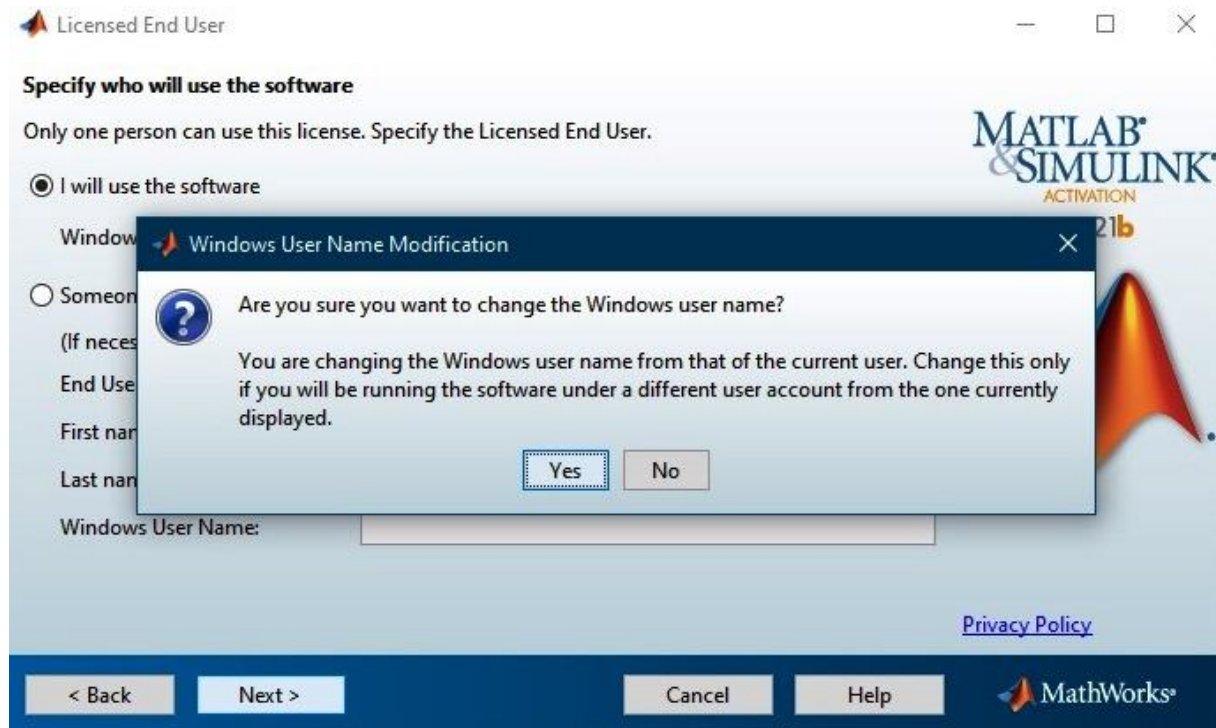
Licensed End User

Specify who will use the software

Only one person can use this license. Specify the Licensed End User.

I will use the software

Window

Someon

(If neces

End Use

First nar

Last nan

Windows User Name:

MATLAB® & SIMULINK®
ACTIVATION
21b

Windows User Name Modification

Are you sure you want to change the Windows user name?

You are changing the Windows user name from that of the current user. Change this only if you will be running the software under a different user account from the one currently displayed.

Yes No

Privacy Policy

< Back Next > Cancel Help MathWorks®